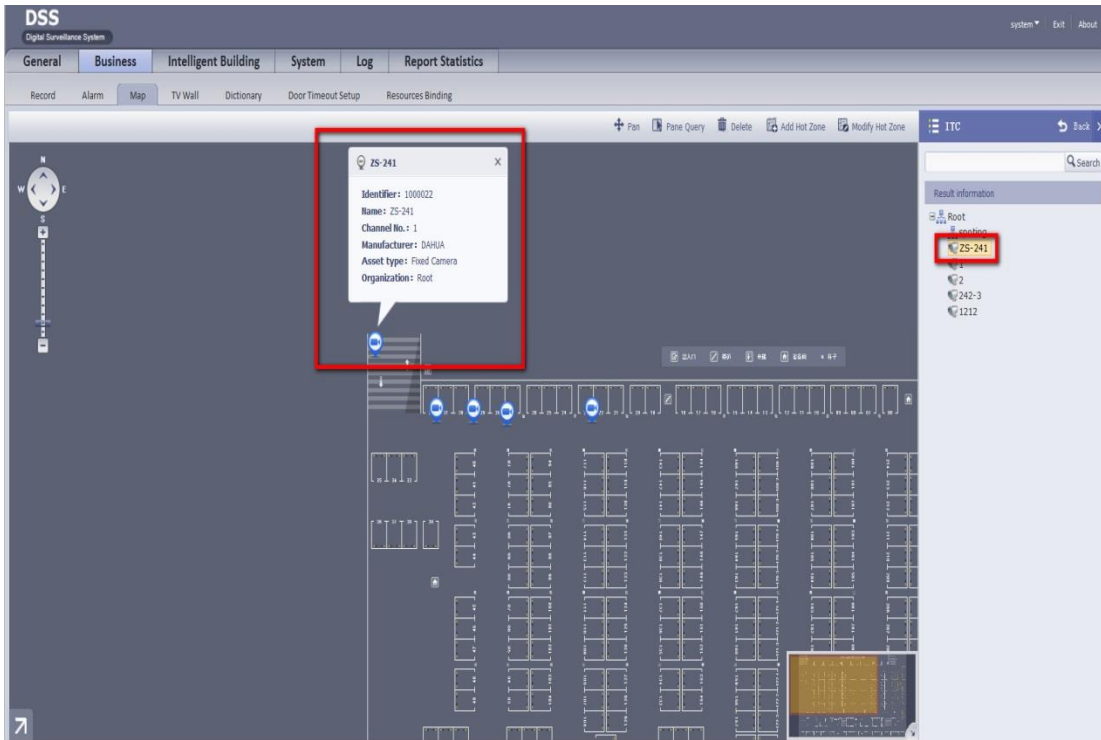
DSS
Digital Surveillance System

system ▾ Exit About

General Business Intelligent Building System Log Report Statistics

Record Alarm Map TV Wall Dictionary Door Timeout Setup Resources Binding

Pan Pane Query Delete Add Hot Zone Modify Hot Zone

ITC Back

Search

Result information

Root
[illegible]
ZS-241
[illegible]
2
242-3
1212

N
W E
S

ZS-241 ×

Identifier: 1000022
Name: ZS-241
Channel No.: 1
Manufacturer: DAHUA
Asset type: Fixed Camera
Organization: Root

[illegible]